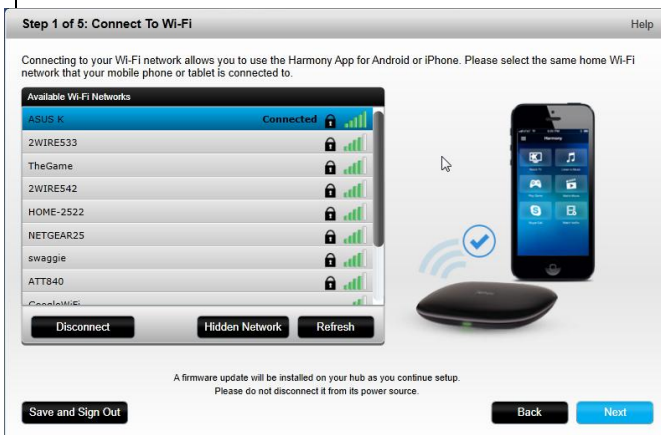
Step 1 of 5: Connect To Wi-Fi

Help

Connecting to your Wi-Fi network allows you to use the Harmony App for Android or iPhone. Please select the same home Wi-Fi network that your mobile phone or tablet is connected to.

Available Wi-Fi Networks

ASUS K Connected

2WIRE533

TheGame

2WIRE542

HOME-2522

NETGEAR25

swaggie

ATT840

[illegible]

Disconnect

Hidden Network

Refresh

Harmony

A firmware update will be installed on your hub as you continue setup.
Please do not disconnect it from its power source.

Save and Sign Out

Back

Next